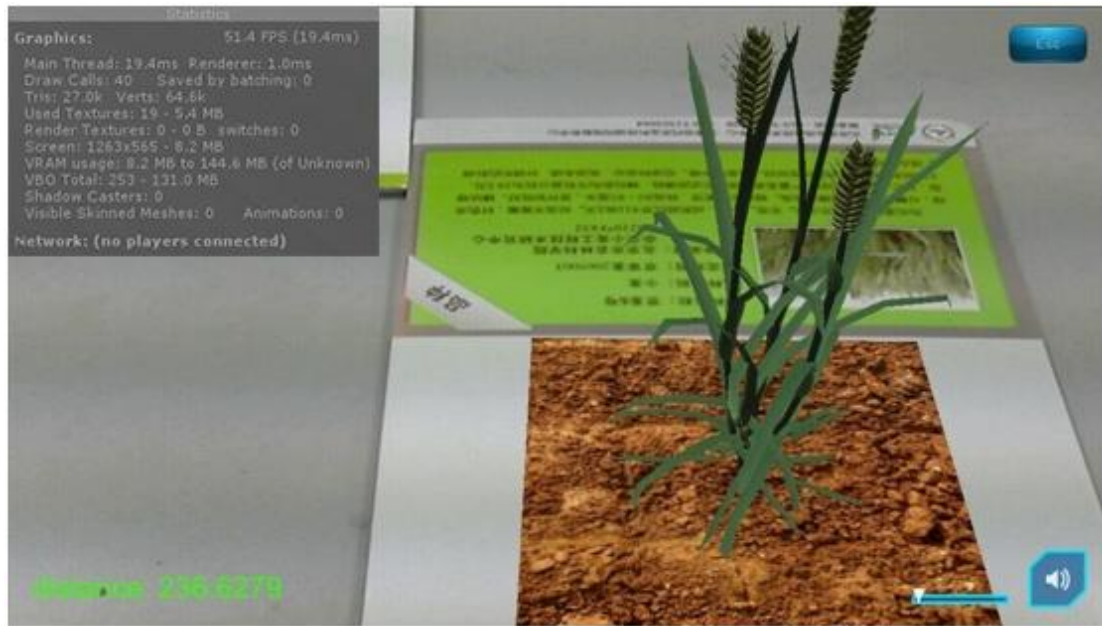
Statistics
Graphics: 51.4 FPS (19.4ms)
Main Thread: 19.4ms Renderer: 1.0ms
Draw Calls: 40 Saved by batching: 0
Tris: 27.0k Verts: 64.6k
Used Textures: 19 - 5.4 MB
Render Textures: 0 - 0 B switches: 0
Screen: 1263x565 - 8.2 MB
VRAM usage: 8.2 MB to 144.6 MB (of Unknown)
VBO Total: 253 - 131.0 MB
Shadow Casters: 0
Visible Skinned Meshes: 0 Animations: 0
Network: (no players connected)

Esc

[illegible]

distance 236.6279